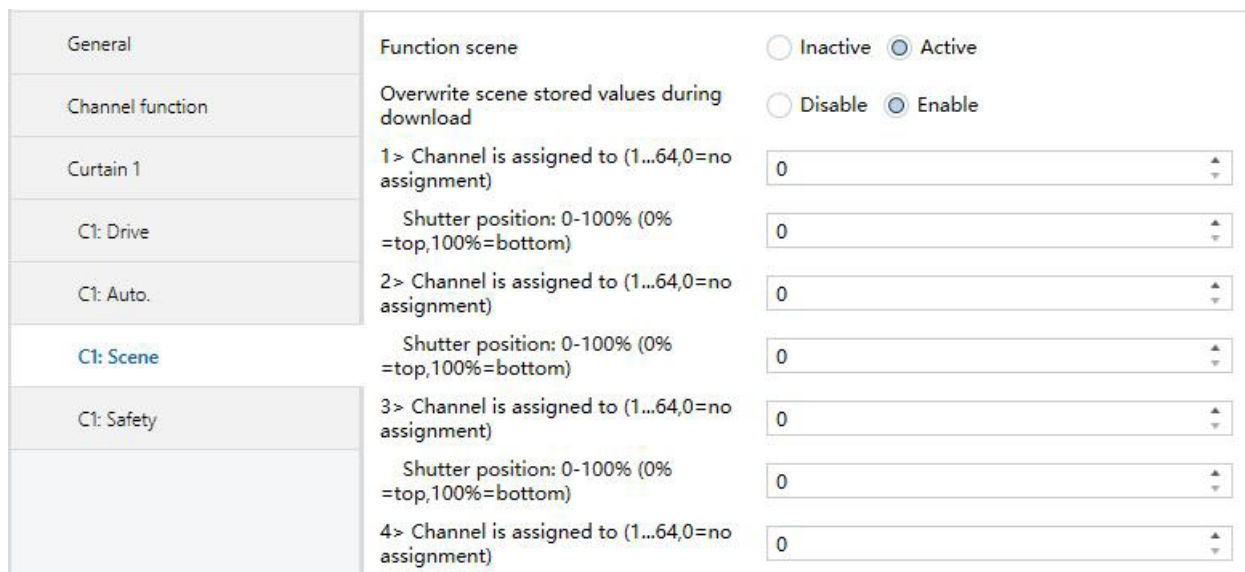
General

Channel function

Curtain 1

C1: Drive

C1: Auto.

C1: Scene

C1: Safety

Function scene ◯ Inactive ◉ Active

Overwrite scene stored values during download ◯ Disable ◉ Enable

1> Channel is assigned to (1...64,0=no assignment) 0

Shutter position: 0-100% (0% =top,100%=bottom) 0

2> Channel is assigned to (1...64,0=no assignment) 0

Shutter position: 0-100% (0% =top,100%=bottom) 0

3> Channel is assigned to (1...64,0=no assignment) 0

Shutter position: 0-100% (0% =top,100%=bottom) 0

4> Channel is assigned to (1...64,0=no assignment) 0